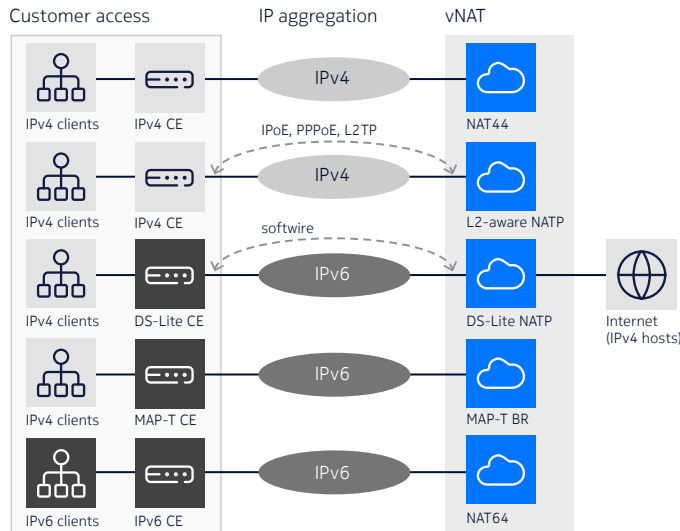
Customer access
IP aggregation
vNAT

IPv4 clients
IPv4 CE
IPv4
NAT44

IPoE, PPPoE, L2TP

IPv4 clients
IPv4 CE
IPv4
L2-aware NATP

softwire

IPv4 clients
DS-Lite CE
IPv6
DS-Lite NATP
Internet
(IPv4 hosts)

IPv4 clients
MAP-T CE
IPv6
MAP-T BR

IPv6 clients
IPv6 CE
IPv6
NAT64